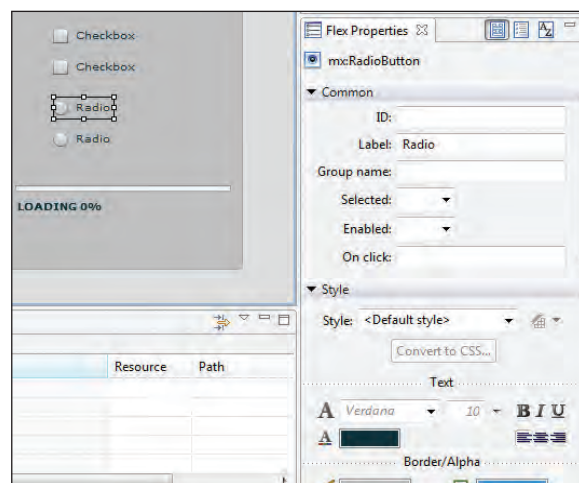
Checkbox

Checkbox

Radio

Radio

LOADING 0%

| Resource | Path |
|---|---|

Flex Properties

mx:RadioButton

Common

ID:

Label: Radio

Group name:

Selected:

Enabled:

On click:

Style

Style: <Default style>

Convert to CSS...

Text

Verdana

10

B I U

Border/Alpha